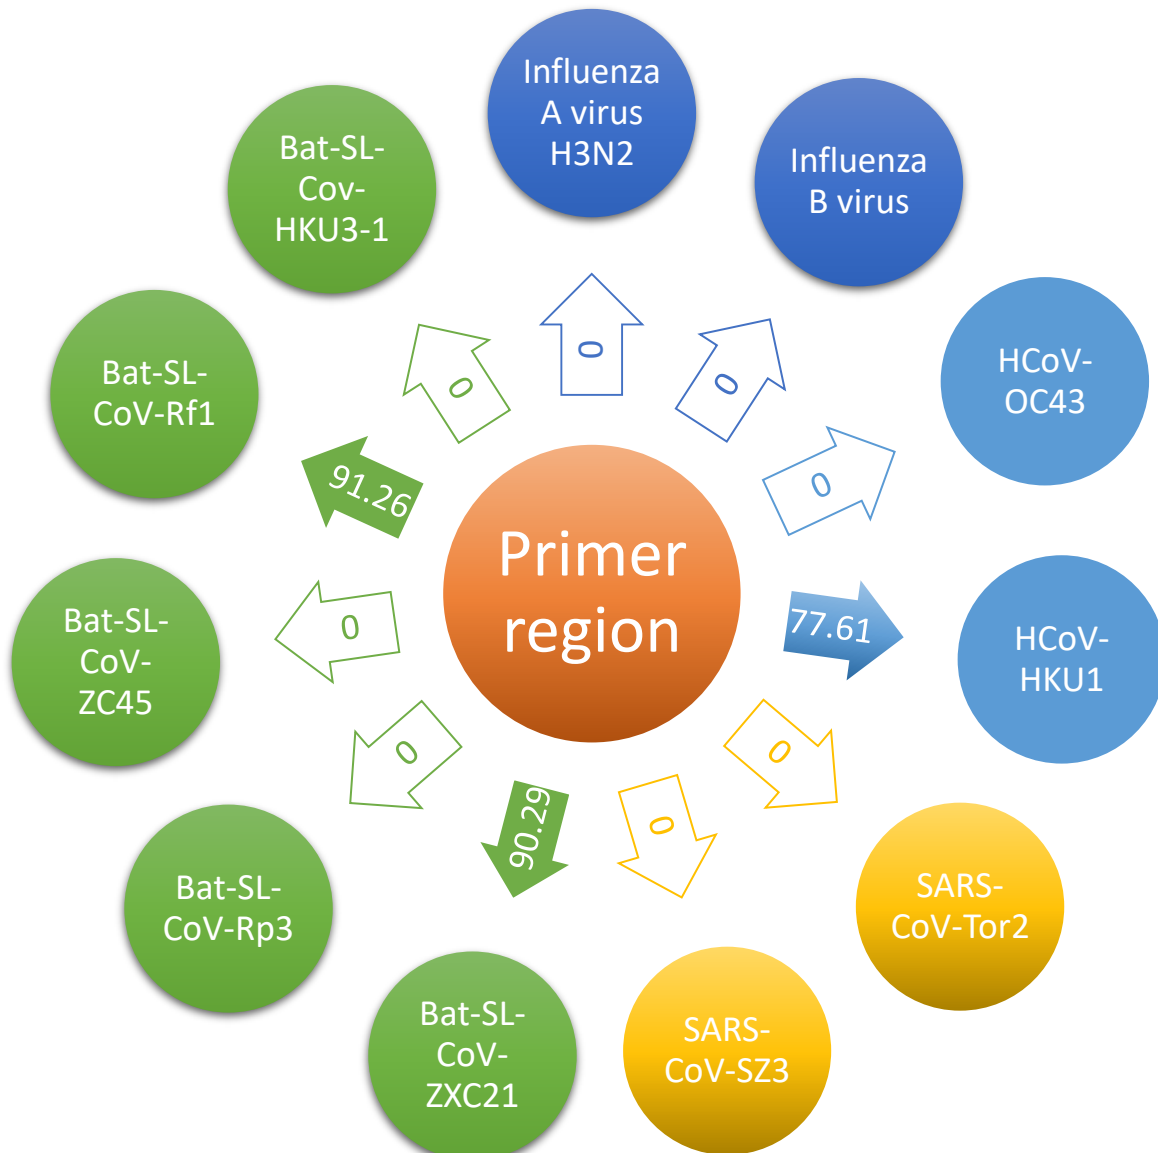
Primer region

0

Influenza A virus H3N2

0

Influenza B virus

0

HCoV-OC43

77.61

HCoV-HKU1

0

SARS-CoV-Tor2

0

SARS-CoV-SZ3

90.29

Bat-SL-CoV-ZXC21

0

Bat-SL-CoV-Rp3

0

Bat-SL-CoV-ZC45

91.26

Bat-SL-CoV-Rf1

0

Bat-SL-Cov-HKU3-1